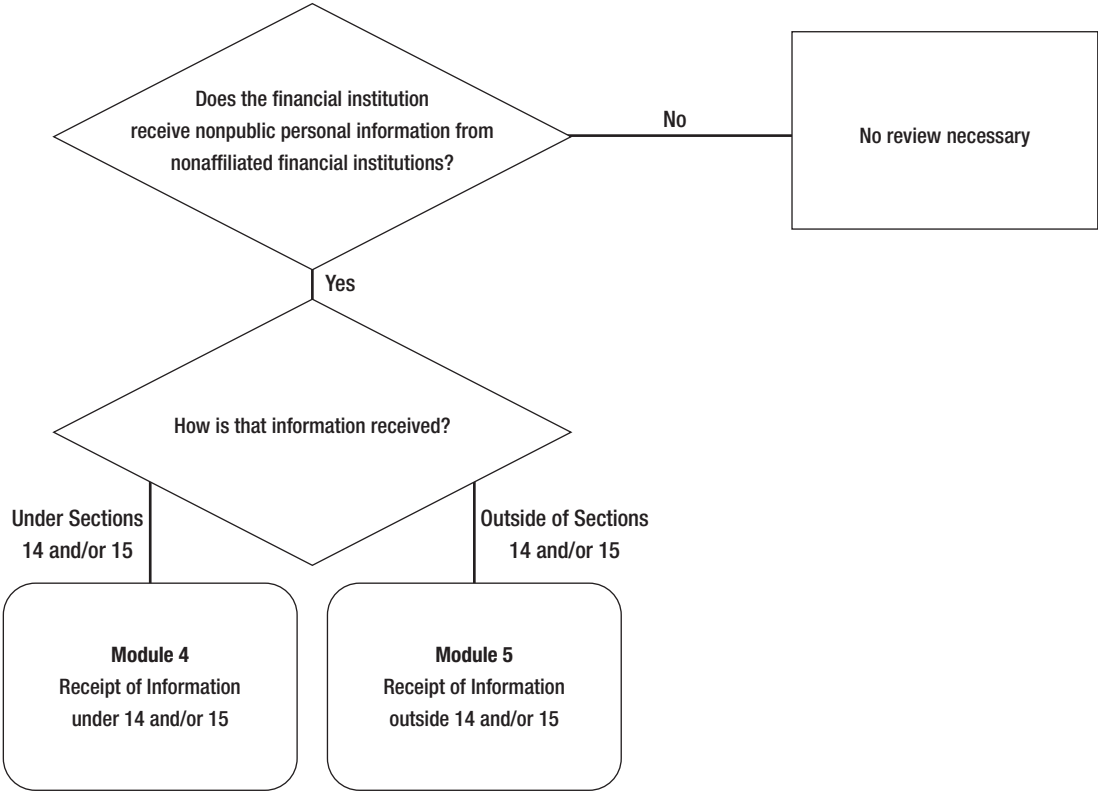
Does the financial institution receive nonpublic personal information from nonaffiliated financial institutions?

No

No review necessary

Yes

How is that information received?

Under Sections 14 and/or 15

Outside of Sections 14 and/or 15

**Module 4**
Receipt of Information under 14 and/or 15

**Module 5**
Receipt of Information outside 14 and/or 15